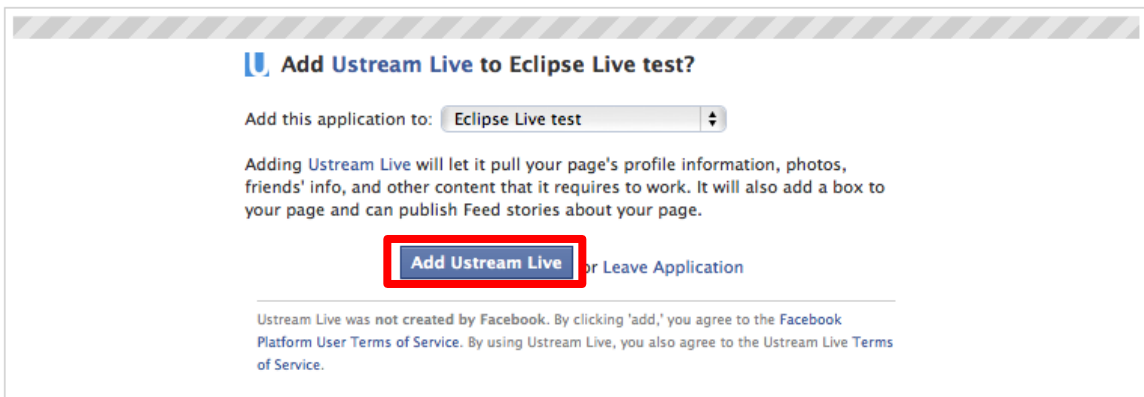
Add Ustream Live to Eclipse Live test?

Add this application to: Eclipse Live test

Adding Ustream Live will let it pull your page's profile information, photos, friends' info, and other content that it requires to work. It will also add a box to your page and can publish Feed stories about your page.

Add Ustream Live or Leave Application

Ustream Live was not created by Facebook. By clicking 'add,' you agree to the Facebook Platform User Terms of Service. By using Ustream Live, you also agree to the Ustream Live Terms of Service.